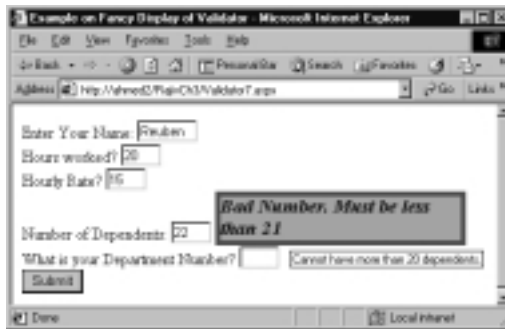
Example on Fancy Display of Validator - Microsoft Internet Explorer

File Edit View Favorites Tools Help

Back Search Favorites

Address http://ahmed2/RainCh3/Validator7.aspx Go Links

Enter Your Name: Reuben
Hours worked? 20
Hourly Rate? 65

Bad Number. Must be less than 21

Number of Dependents 22

What is your Department Number? Cannot have more than 20 dependents.

Submit

Done Local intranet